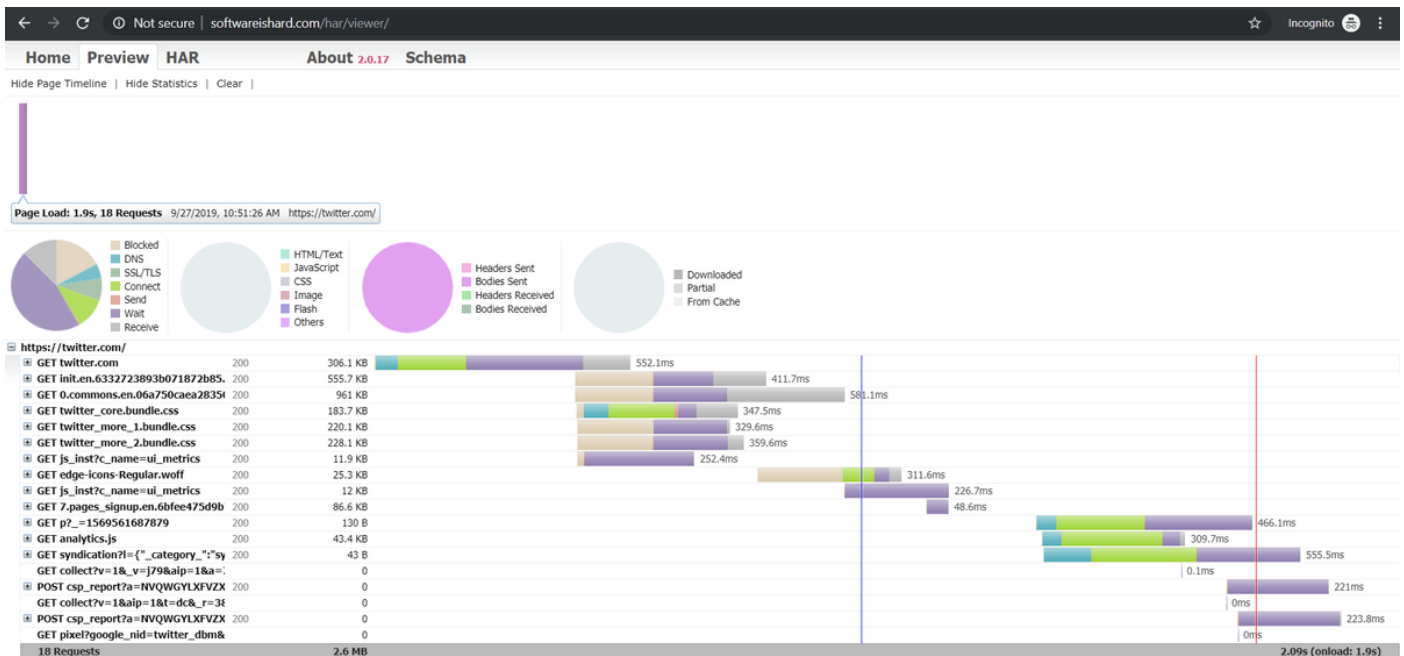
Not secure | softwareishard.com/har/viewer/

Incognito

Home Preview HAR About 2.0.17 Schema

Hide Page Timeline | Hide Statistics | Clear |

Page Load: 1.9s, 18 Requests 9/27/2019, 10:51:26 AM https://twitter.com/

Blocked
DNS
SSL/TLS
Connect
Send
Wait
Receive

HTML/Text
JavaScript
CSS
Image
Flash
Others

Headers Sent
Bodies Sent
Headers Received
Bodies Received

Downloaded
Partial
From Cache

https://twitter.com/

| Request | Status | Size | Time |
|---|---|---|---|
| GET twitter.com | 200 | 306.1 KB | 552.1ms |
| GET init.en.6332723893b071872b85. | 200 | 555.7 KB | 411.7ms |
| GET 0.commons.en.06a750caea2835( | 200 | 961 KB | 581.1ms |
| GET twitter_core.bundle.css | 200 | 183.7 KB | 347.5ms |
| GET twitter_more_1.bundle.css | 200 | 220.1 KB | 329.6ms |
| GET twitter_more_2.bundle.css | 200 | 228.1 KB | 359.6ms |
| GET js_inst?c_name=ui_metrics | 200 | 11.9 KB | 252.4ms |
| GET edge-icons-Regular.woff | 200 | 25.3 KB | 311.6ms |
| GET js_inst?c_name=ui_metrics | 200 | 12 KB | 226.7ms |
| GET 7.pages_signup.en.6bfee475d9b | 200 | 86.6 KB | 48.6ms |
| GET p?_=1569561687879 | 200 | 130 B | 466.1ms |
| GET analytics.js | 200 | 43.4 KB | 309.7ms |
| GET syndication?l={"_category_":"sy | 200 | 43 B | 555.5ms |
| GET collect?v=1&_v=j79&aip=1&a=: | | 0 | 0.1ms |
| POST csp_report?a=NVQWGYLXFVZX | 200 | 0 | 221ms |
| GET collect?v=1&aip=1&t=dc&_r=3t | | 0 | 0ms |
| POST csp_report?a=NVQWGYLXFVZX | 200 | 0 | 223.8ms |
| GET pixel?google_nid=twitter_dbm& | | 0 | 0ms |
| 18 Requests | | 2.6 MB | 2.09s (onload: 1.9s) |